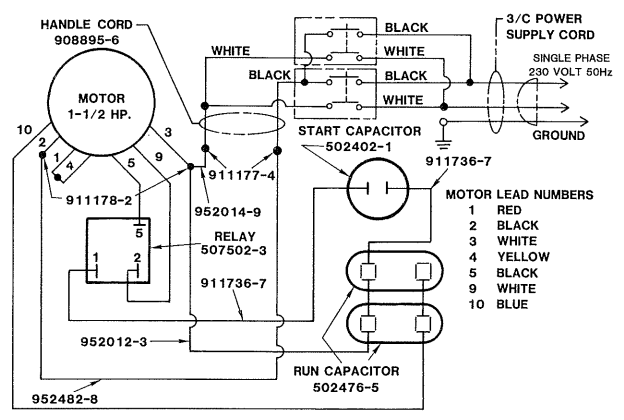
HANDLE CORD
908895-6

BLACK
WHITE
BLACK
WHITE

3/C POWER
SUPPLY CORD

WHITE
BLACK

SINGLE PHASE
230 VOLT 50Hz

GROUND

MOTOR
1-1/2 HP.

10
3
2
1
4
5
9

911178-2
911177-4
952014-9

START CAPACITOR
502402-1

911736-7

MOTOR LEAD NUMBERS
1 RED
2 BLACK
3 WHITE
4 YELLOW
5 BLACK
9 WHITE
10 BLUE

5
1
2

RELAY
507502-3

911736-7

952012-3

RUN CAPACITOR
502476-5

952482-8